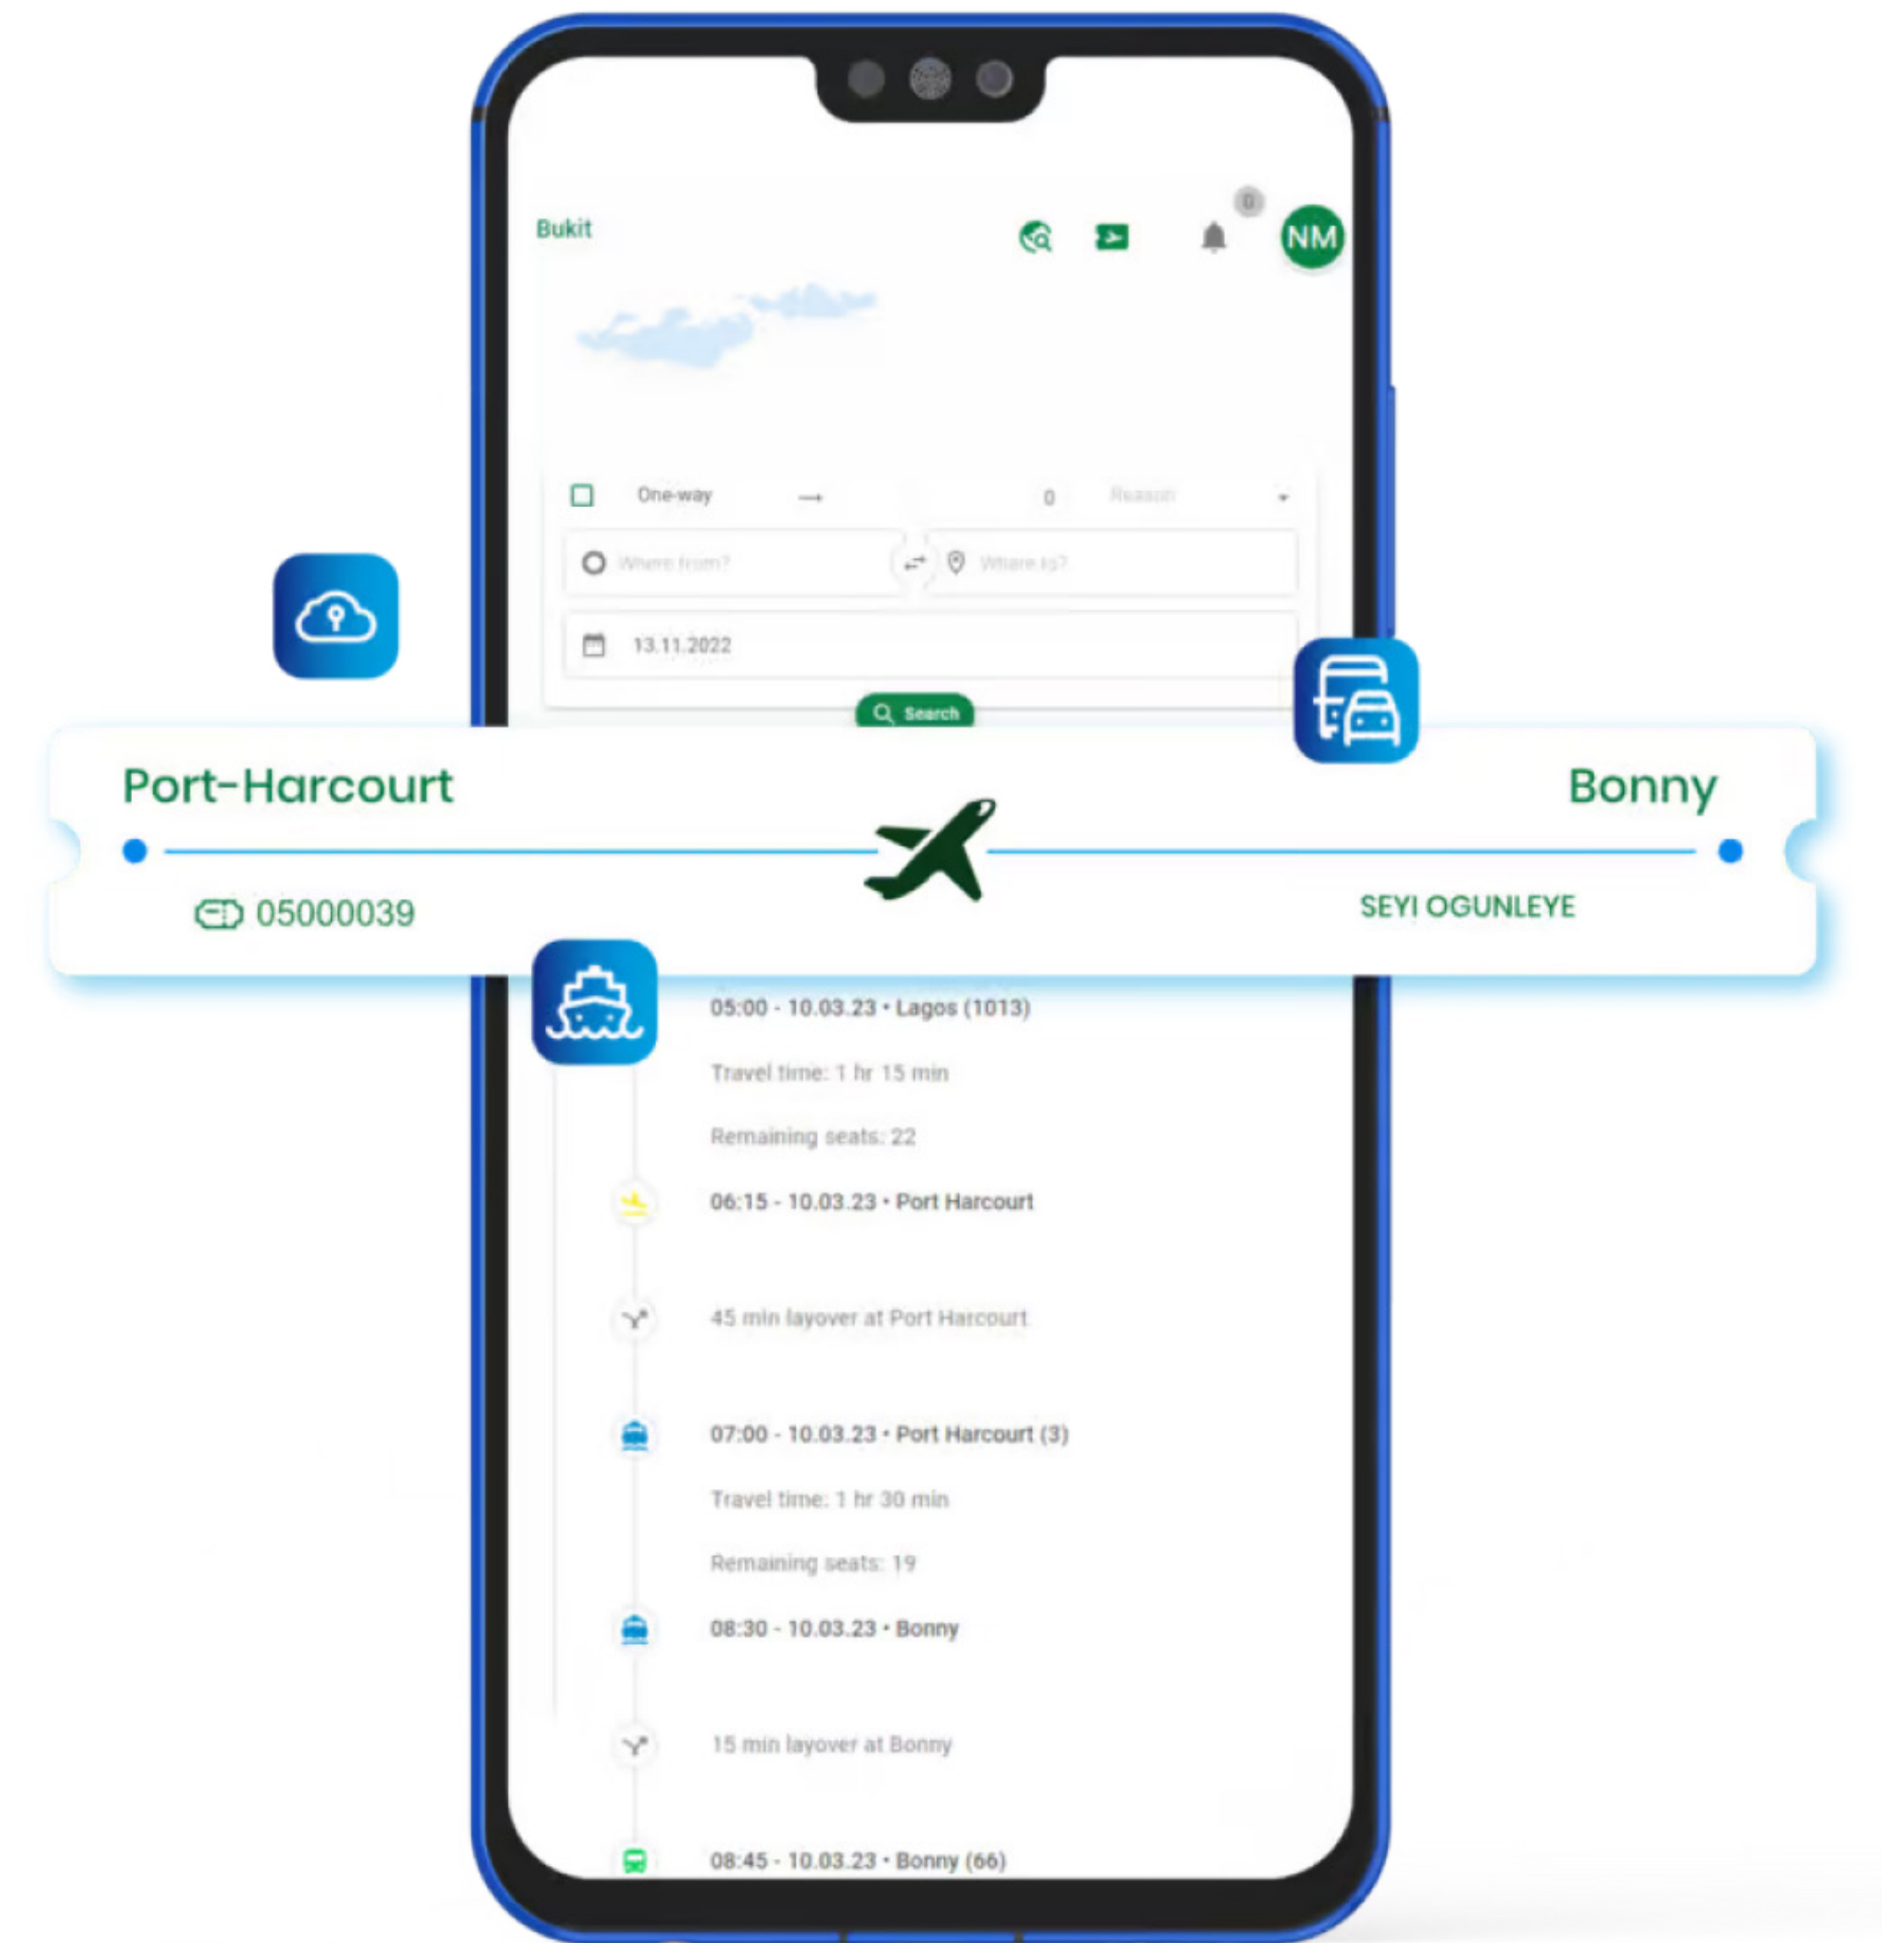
Bukit

0

NM

One-way

0

Reason

Where from?

Where to?

13.11.2022

Search

Port-Harcourt

Bonny

05000039

SEYI OGUNLEYE

05:00 - 10.03.23 • Lagos (1013)

Travel time: 1 hr 15 min

Remaining seats: 22

06:15 - 10.03.23 • Port Harcourt

45 min layover at Port Harcourt

07:00 - 10.03.23 • Port Harcourt (3)

Travel time: 1 hr 30 min

Remaining seats: 19

08:30 - 10.03.23 • Bonny

15 min layover at Bonny

08:45 - 10.03.23 • Bonny (66)